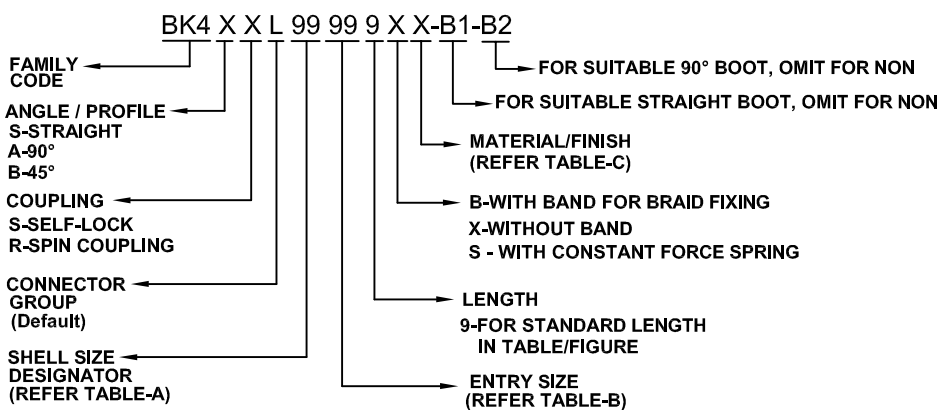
BK4 X X L 99 99 9 X X-B1-B2

FAMILY CODE

ANGLE / PROFILE
S-STRAIGHT
A-90°
B-45°

COUPLING
S-SELF-LOCK
R-SPIN COUPLING

CONNECTOR GROUP
(Default)

SHELL SIZE DESIGNATOR
(REFER TABLE-A)

FOR SUITABLE 90° BOOT, OMIT FOR NON

FOR SUITABLE STRAIGHT BOOT, OMIT FOR NON

MATERIAL/FINISH
(REFER TABLE-C)

B-WITH BAND FOR BRAID FIXING
X-WITHOUT BAND
S - WITH CONSTANT FORCE SPRING

LENGTH
9-FOR STANDARD LENGTH IN TABLE/FIGURE

ENTRY SIZE
(REFER TABLE-B)